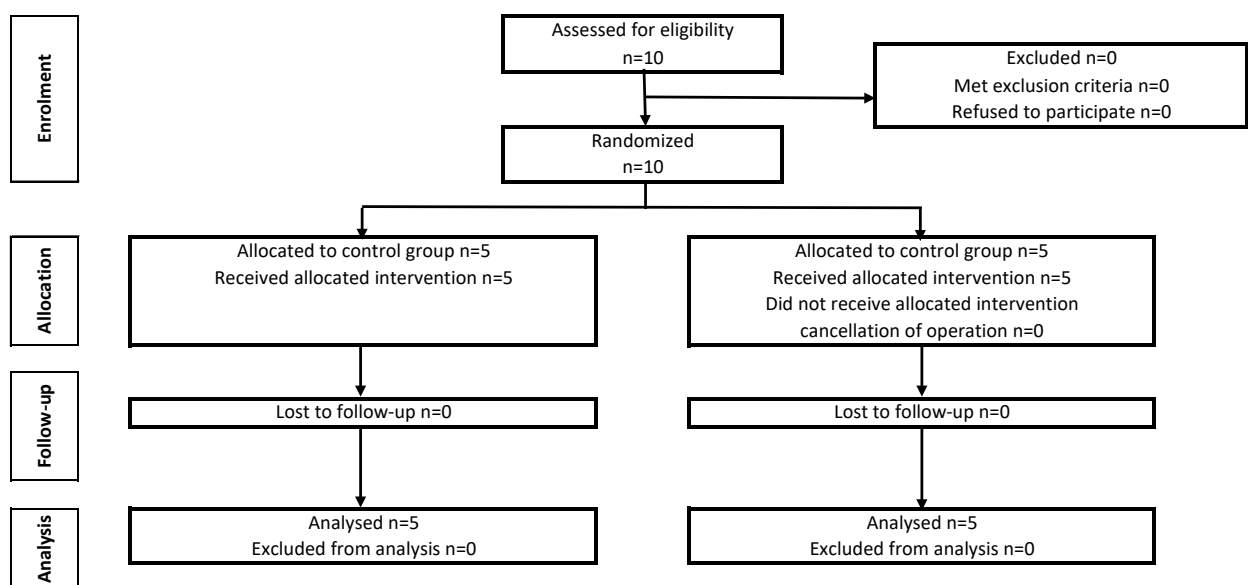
Enrolment

Assessed for eligibility
n=10

Excluded n=0
Met exclusion criteria n=0
Refused to participate n=0

Randomized
n=10

Allocation

Allocated to control group n=5
Received allocated intervention n=5

Allocated to control group n=5
Received allocated intervention n=5
Did not receive allocated intervention
cancellation of operation n=0

Follow-up

Lost to follow-up n=0

Lost to follow-up n=0

Analysis

Analysed n=5
Excluded from analysis n=0

Analysed n=5
Excluded from analysis n=0